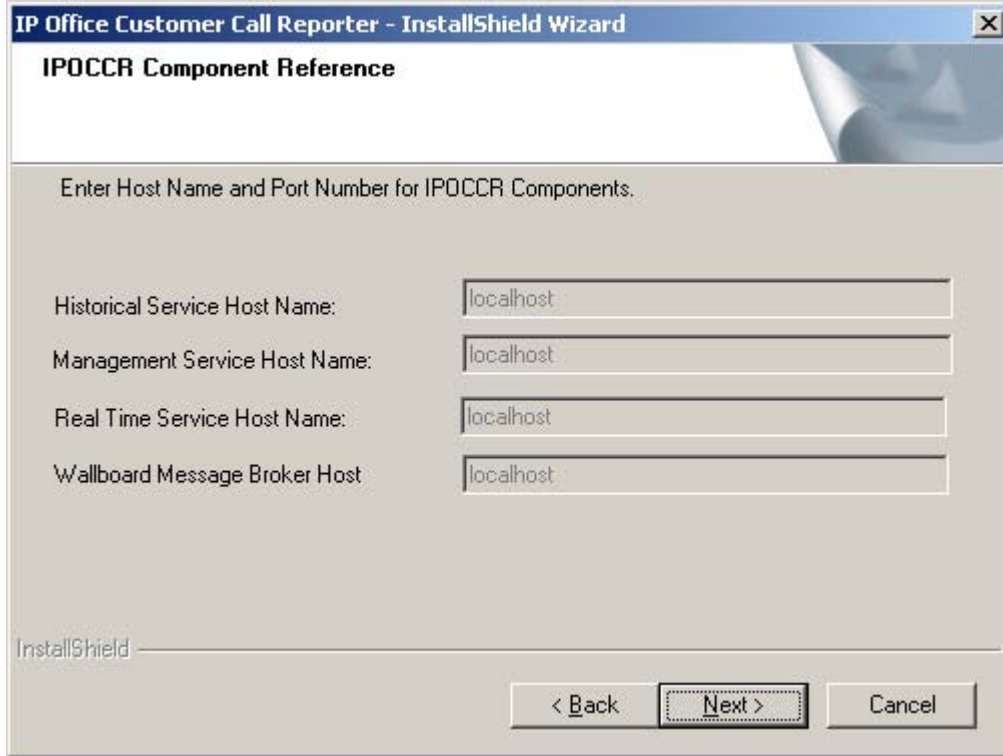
IP Office Customer Call Reporter - InstallShield Wizard

IPOCCR Component Reference

Enter Host Name and Port Number for IPOCCR Components.

Historical Service Host Name: localhost

Management Service Host Name: localhost

Real Time Service Host Name: localhost

Wallboard Message Broker Host localhost

InstallShield

< Back

Next >

Cancel